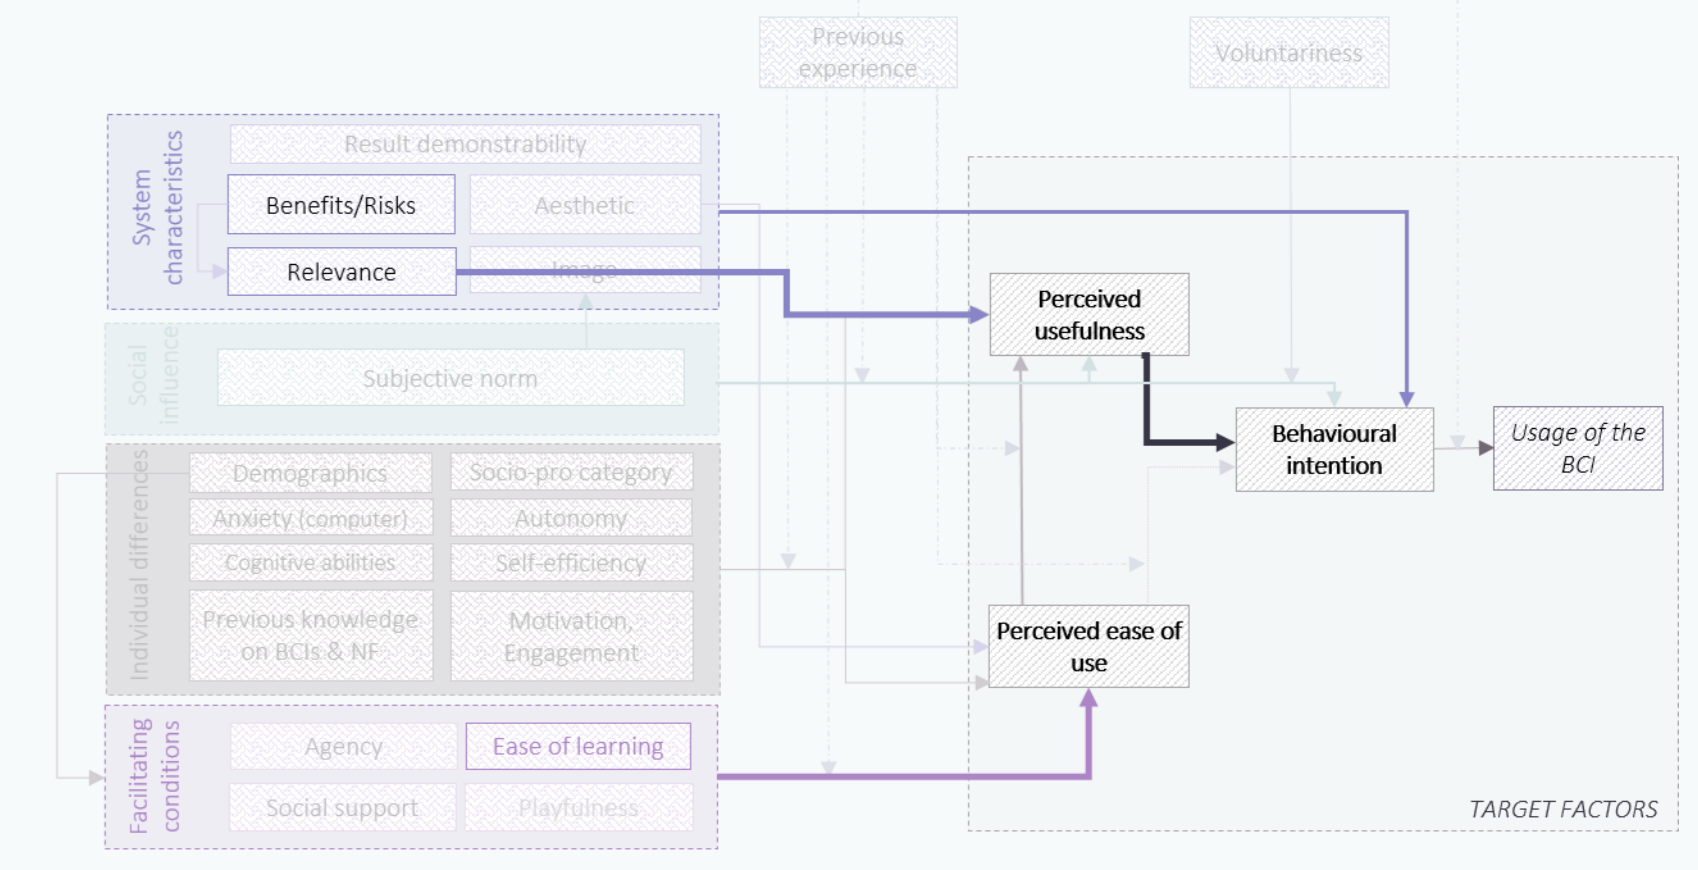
Previous experience

Voluntariness

System characteristics

Result demonstrability

Benefits/Risks

Aesthetic

Relevance

Image

Social influence

Subjective norm

Individual differences

Demographics

Socio-pro category

Anxiety (computer)

Autonomy

Cognitive abilities

Self-efficiency

Previous knowledge on BCIs & NF

Motivation, Engagement

Facilitating conditions

Agency

Ease of learning

Social support

Playfulness

Perceived usefulness

Behavioural intention

Usage of the BCI

Perceived ease of use

TARGET FACTORS